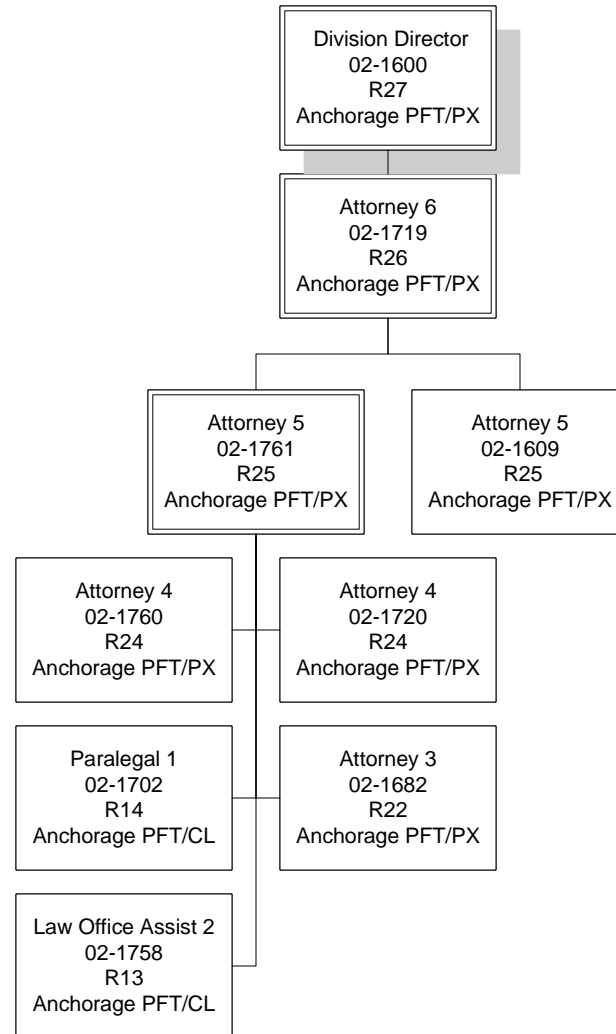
Division Director
02-1600
R27
Anchorage PFT/PX

Attorney 6
02-1719
R26
Anchorage PFT/PX

Attorney 5
02-1761
R25
Anchorage PFT/PX

Attorney 5
02-1609
R25
Anchorage PFT/PX

Attorney 4
02-1760
R24
Anchorage PFT/PX

Attorney 4
02-1720
R24
Anchorage PFT/PX

Paralegal 1
02-1702
R14
Anchorage PFT/CL

Attorney 3
02-1682
R22
Anchorage PFT/PX

Law Office Assist 2
02-1758
R13
Anchorage PFT/CL